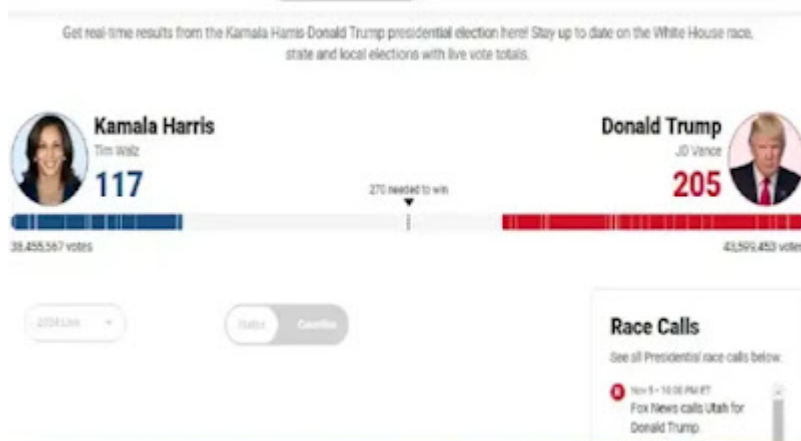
Get real-time results from the Kamala Harris Donald Trump presidential election here! Stay up to date on the White House race, state and local elections with live vote totals.

Kamala Harris
Tim Walz
117

270 needed to win

Donald Trump
JD Vance
205

38,455,567 votes

43,599,453 votes

2024 Live

States Counties

Race Calls
See all Presidential race calls below.

R Nov 5 - 10:00 PM ET
Fox News calls Utah for Donald Trump.